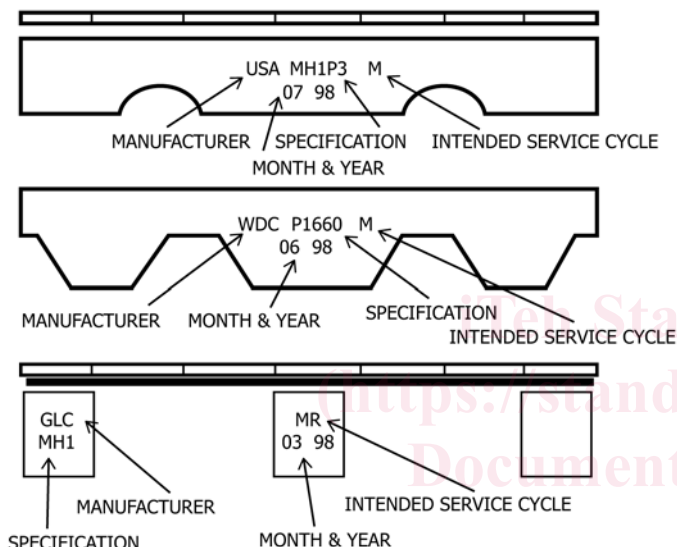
USA MH1P3 M
07 98
MANUFACTURER SPECIFICATION INTENDED SERVICE CYCLE
MONTH & YEAR

WDC P1660 M
06 98
SPECIFICATION
MANUFACTURER MONTH & YEAR
INTENDED SERVICE CYCLE

iTeh Sta
(https://stand
Document

GLC
MH1
MANUFACTURER
SPECIFICATION

MR
03 98
INTENDED SERVICE CYCLE
MONTH & YEAR